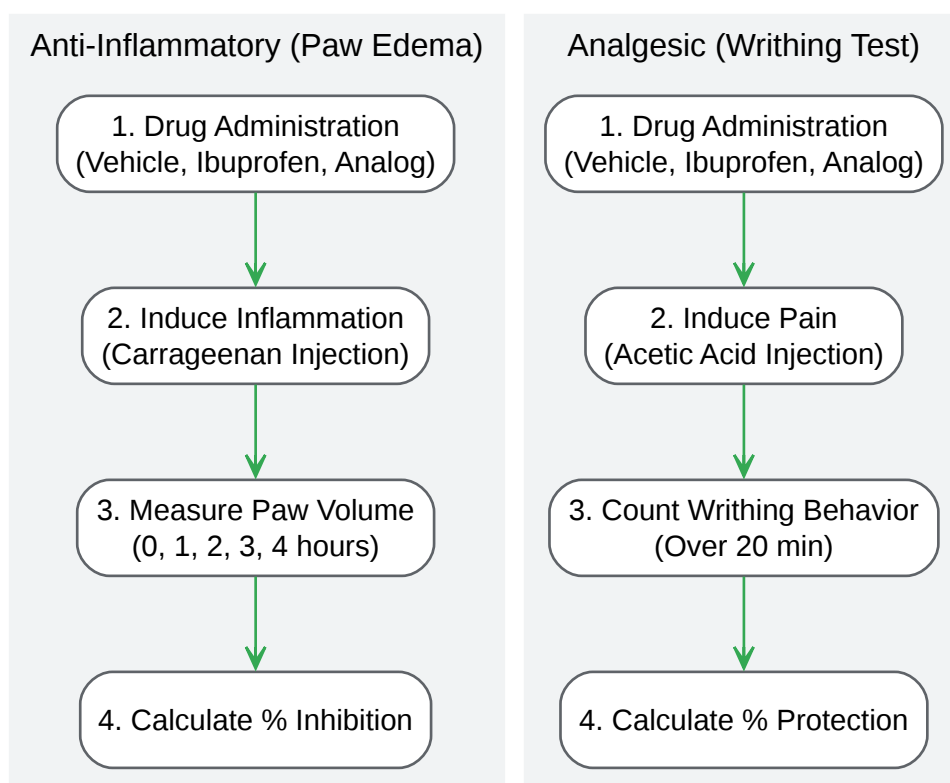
Anti-Inflammatory (Paw Edema)

1. Drug Administration (Vehicle, Ibuprofen, Analog)

2. Induce Inflammation (Carrageenan Injection)

3. Measure Paw Volume (0, 1, 2, 3, 4 hours)

4. Calculate % Inhibition

Analgesic (Writhing Test)

1. Drug Administration (Vehicle, Ibuprofen, Analog)

2. Induce Pain (Acetic Acid Injection)

3. Count Writhing Behavior (Over 20 min)

4. Calculate % Protection